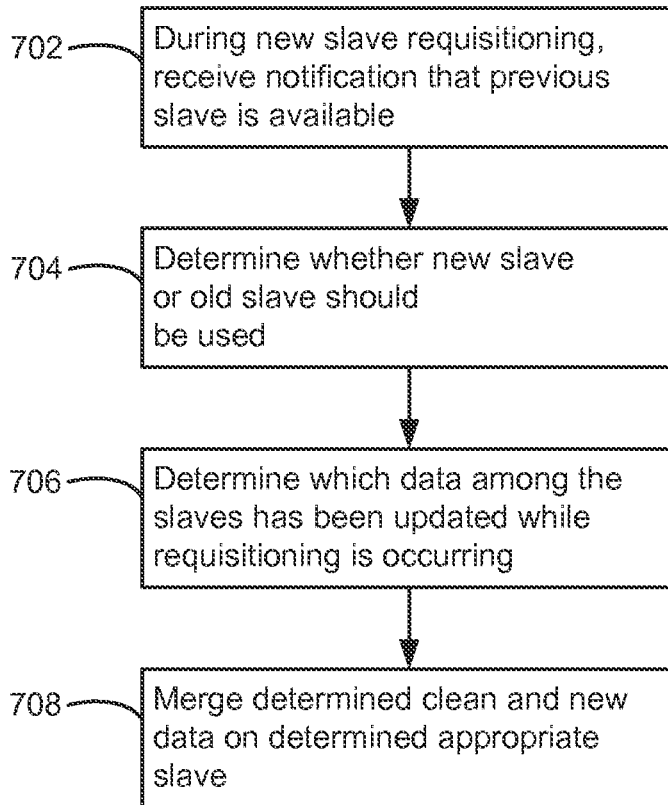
702
During new slave requisitioning, receive notification that previous slave is available

704
Determine whether new slave or old slave should be used

706
Determine which data among the slaves has been updated while requisitioning is occurring

708
Merge determined clean and new data on determined appropriate slave